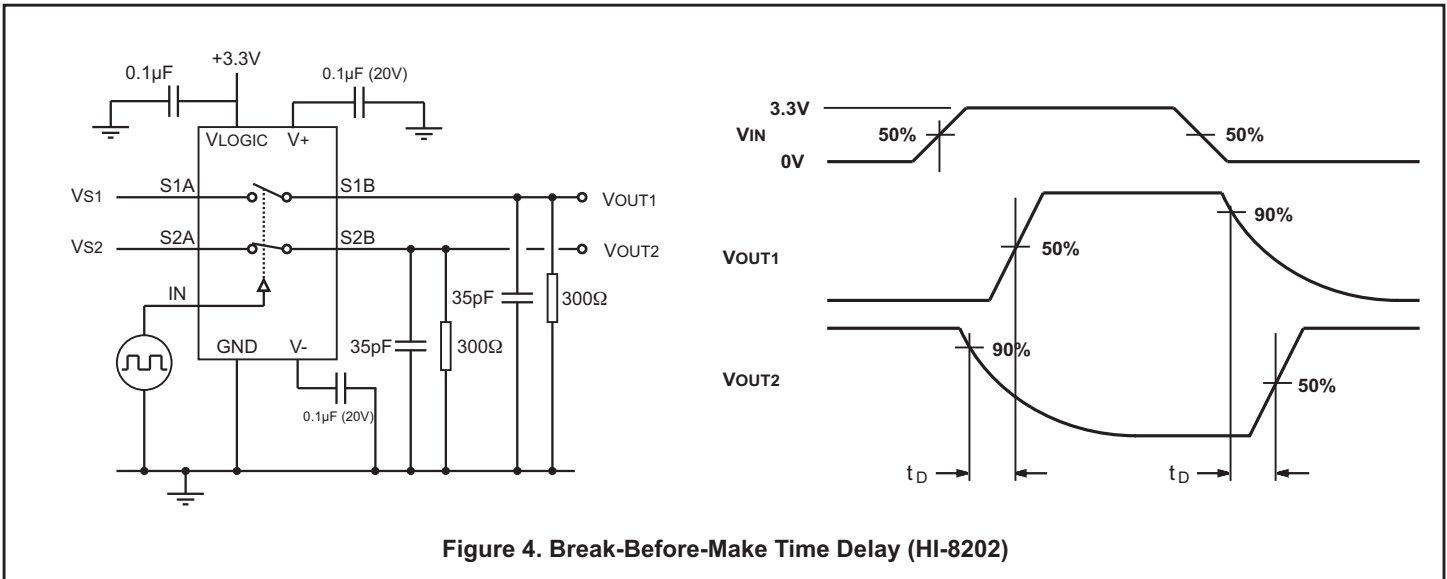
0.1µF
+3.3V
0.1µF (20V)
VLOGIC V+
VS1 S1A S1B VOUT1
VS2 S2A S2B VOUT2
IN
35pF 300Ω
GND V-
35pF 300Ω
0.1µF (20V)

3.3V
VIN
0V
50%
50%
VOUT1
90%
50%
VOUT2
90%
50%
$t_D$
$t_D$

Figure 4. Break-Before-Make Time Delay (HI-8202)